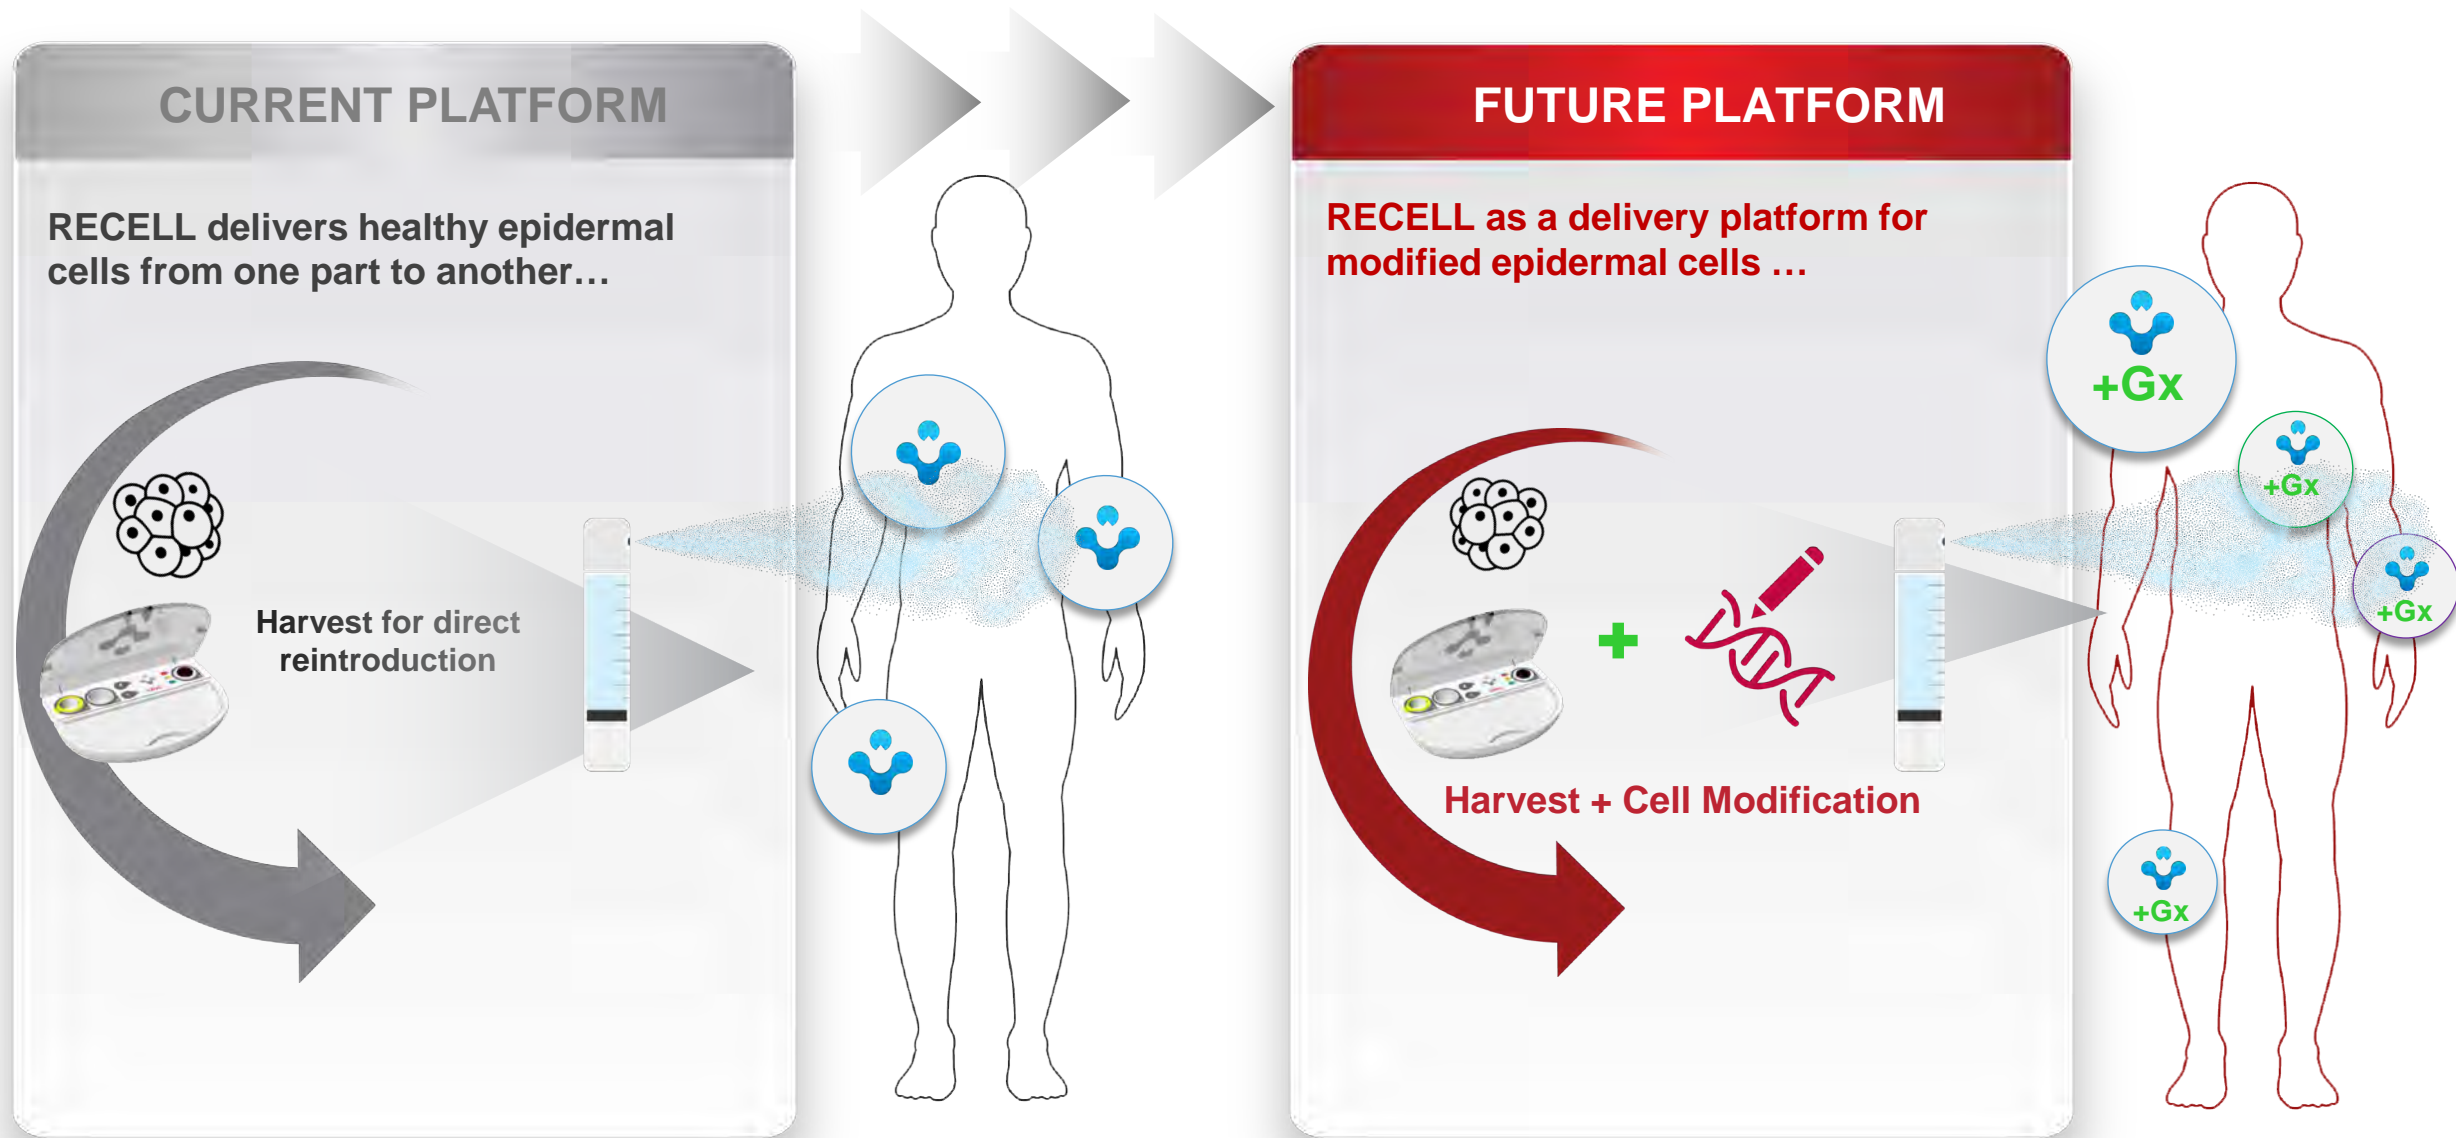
CURRENT PLATFORM

RECELL delivers healthy epidermal cells from one part to another…

Harvest for direct reintroduction

FUTURE PLATFORM

RECELL as a delivery platform for modified epidermal cells …

+

Harvest + Cell Modification

+Gx

+Gx

+Gx

+Gx